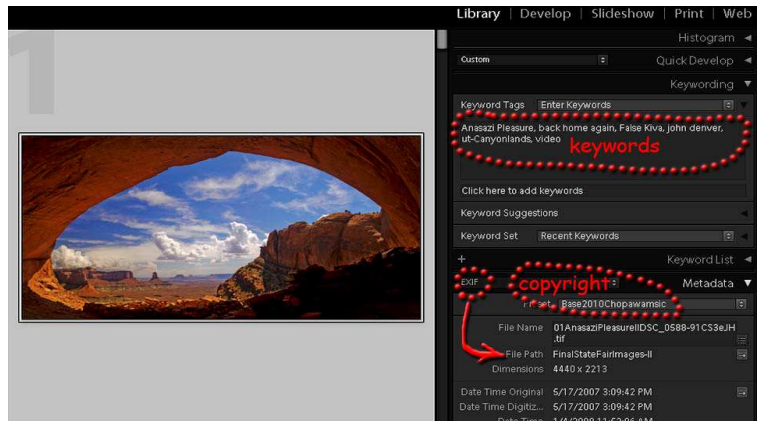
Library | Develop | Slideshow | Print | Web

Histogram

Custom

Quick Develop

Keywording

Keyword Tags Enter Keywords

Anasazi Pleasure, back home again, False Kiva, john denver, ut-Canyonlands, video

keywords

Click here to add keywords

Keyword Suggestions

Keyword Set Recent Keywords

+ Keyword List

EXIF copyright Metadata

Preset Base2010Chopawamsic

File Name 01AnasaziPleasureIIDSC_0588-91CS3eJH.tif

File Path FinalStateFairImages-II

Dimensions 4440 x 2213

Date Time Original 5/17/2007 3:09:42 PM

Date Time Digitiz... 5/17/2007 3:09:42 PM

Date Time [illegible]